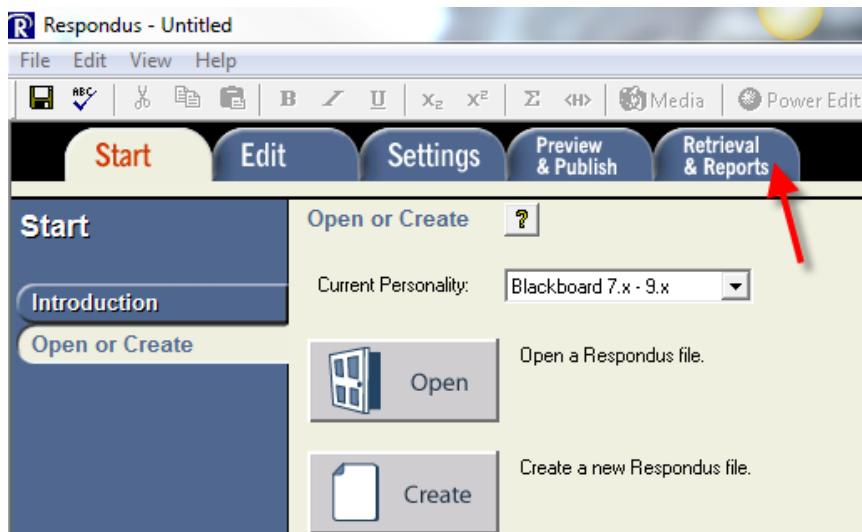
R Respondus - Untitled

File Edit View Help

ABC B I U $x_2$ $x^2$ Σ <H> Media Power Edit

Start Edit Settings Preview & Publish Retrieval & Reports

Start

Introduction

Open or Create

Open or Create ?

Current Personality: Blackboard 7.x - 9.x

Open

Open a Respondus file.

Create

Create a new Respondus file.